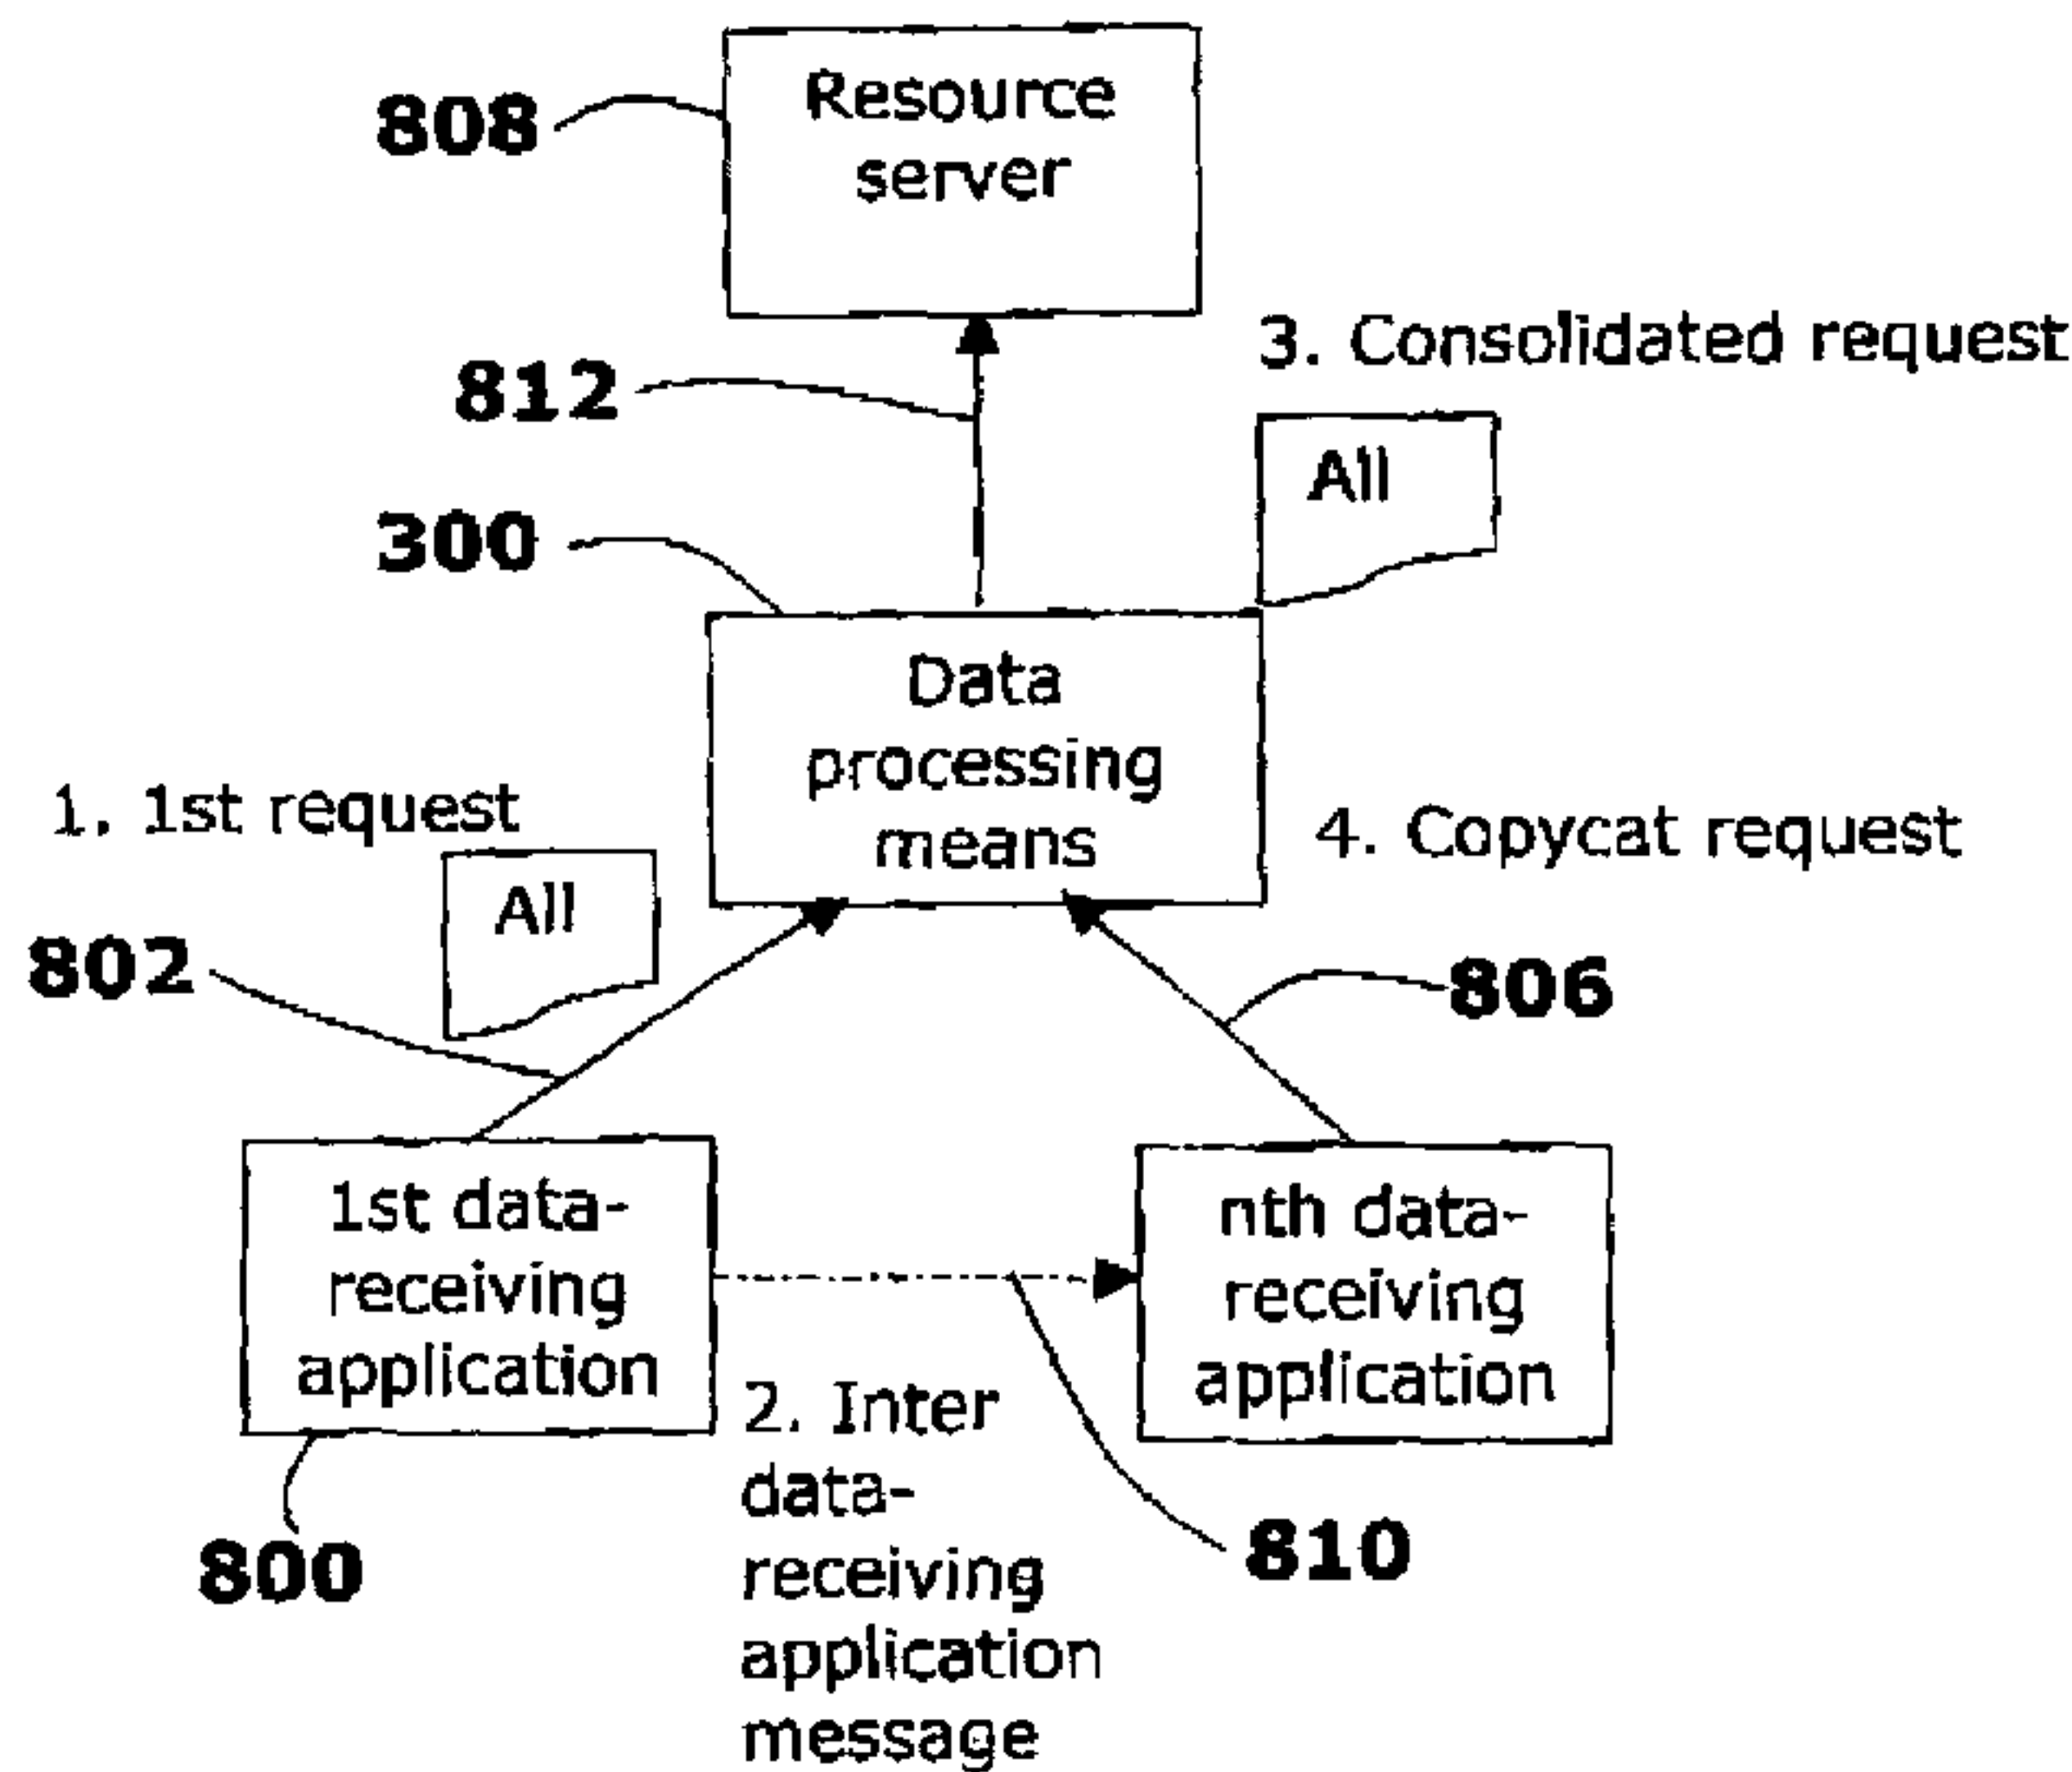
808

Resource server

3. Consolidated request

812

All

300

Data processing means

1. 1st request

4. Copycat request

All

802

806

1st data-receiving application

nth data-receiving application

2. Inter data-receiving application message

800

810